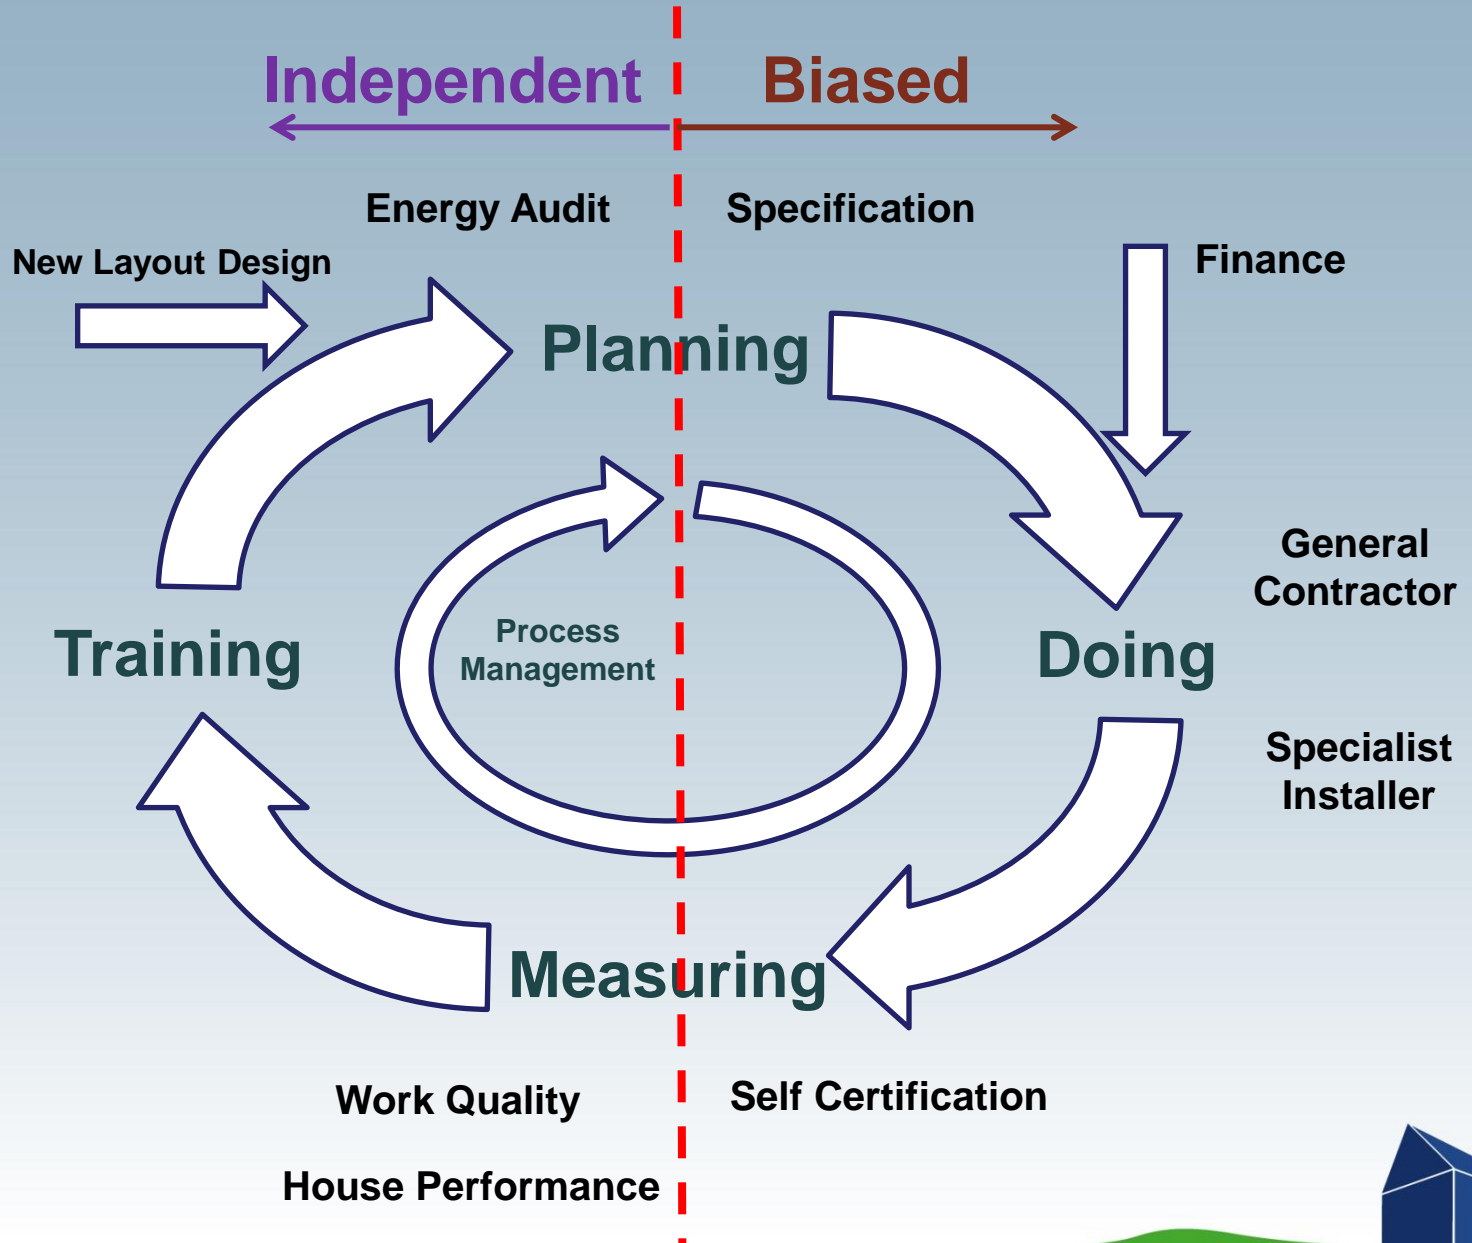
Independent

Biased

Energy Audit

Specification

New Layout Design

Finance

Planning

General Contractor

Training

Process Management

Doing

Specialist Installer

Measuring

Work Quality

Self Certification

House Performance